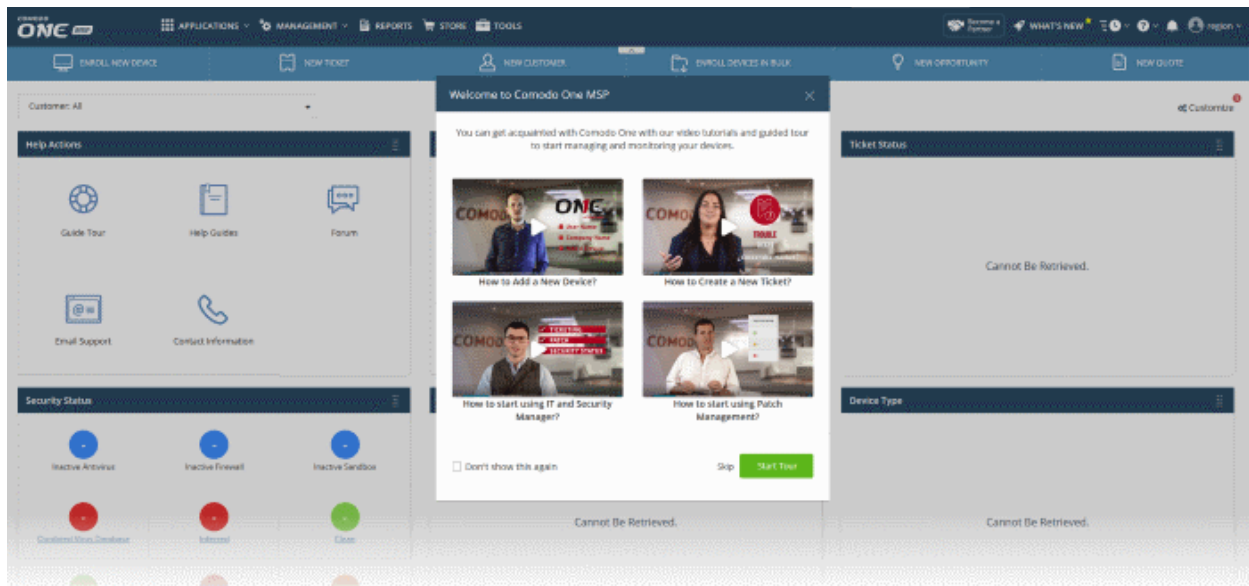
COMODO ONE MSP

APPLICATIONS MANAGEMENT REPORTS STORE TOOLS

Become a Partner WHAT'S NEW region

ENROLL NEW DEVICE NEW TICKET NEW CUSTOMER ENROLL DEVICES IN BULK NEW OPPORTUNITY NEW QUOTE

Customer: All

Customize

Help Actions

Guide Tour Help Guides Forum

Email Support Contact Information

Security Status

Inactive Antivirus Inactive Firewall Inactive Sandbox

Outdated Virus Database Infected Clean

Ticket Status

Cannot Be Retrieved.

Device Type

Cannot Be Retrieved.

Cannot Be Retrieved.

Welcome to Comodo One MSP

You can get acquainted with Comodo One with our video tutorials and guided tour to start managing and monitoring your devices.

How to Add a New Device?

How to Create a New Ticket?

How to start using IT and Security Manager?

How to start using Patch Management?

Don't show this again

Skip Start Tour